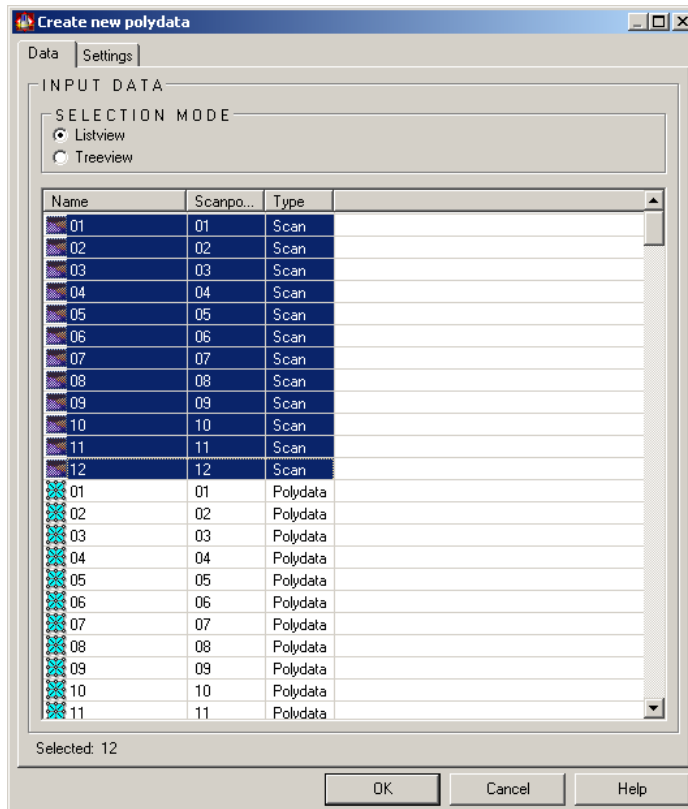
Create new polydata

Data | Settings

INPUT DATA

SELECTION MODE
Listview
Treeview

| Name | Scanpo... | Type |
|---|---|---|
| 01 | 01 | Scan |
| 02 | 02 | Scan |
| 03 | 03 | Scan |
| 04 | 04 | Scan |
| 05 | 05 | Scan |
| 06 | 06 | Scan |
| 07 | 07 | Scan |
| 08 | 08 | Scan |
| 09 | 09 | Scan |
| 10 | 10 | Scan |
| 11 | 11 | Scan |
| 12 | 12 | Scan |
| 01 | 01 | Polydata |
| 02 | 02 | Polydata |
| 03 | 03 | Polydata |
| 04 | 04 | Polydata |
| 05 | 05 | Polydata |
| 06 | 06 | Polydata |
| 07 | 07 | Polydata |
| 08 | 08 | Polydata |
| 09 | 09 | Polydata |
| 10 | 10 | Polydata |
| 11 | 11 | Polydata |

Selected: 12

OK | Cancel | Help